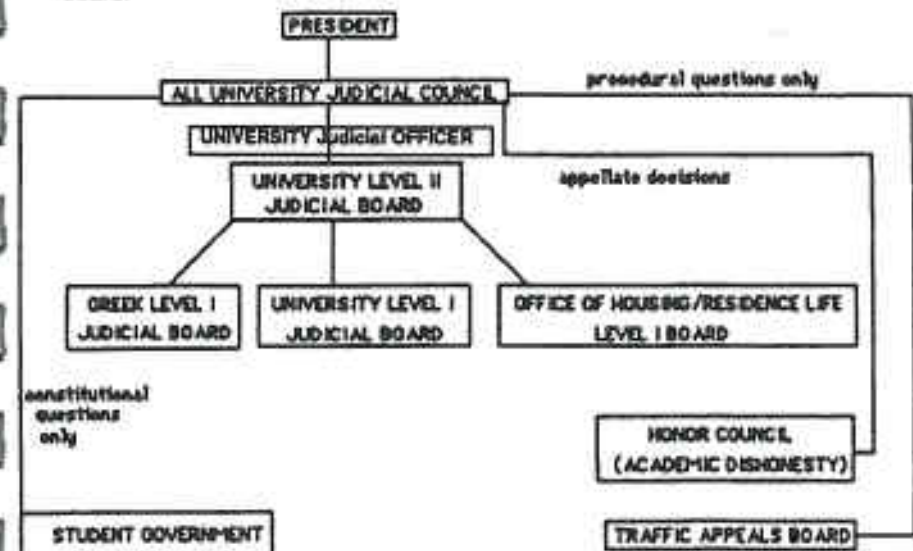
PRESIDENT

ALL UNIVERSITY JUDICIAL COUNCIL

procedural questions only

UNIVERSITY Judicial OFFICER

UNIVERSITY LEVEL II JUDICIAL BOARD

appellate decisions

GREEK LEVEL I JUDICIAL BOARD

UNIVERSITY LEVEL I JUDICIAL BOARD

OFFICE OF HOUSING/RESIDENCE LIFE LEVEL I BOARD

constitutional questions only

HONOR COUNCIL (ACADEMIC DISHONESTY)

STUDENT GOVERNMENT

TRAFFIC APPEALS BOARD